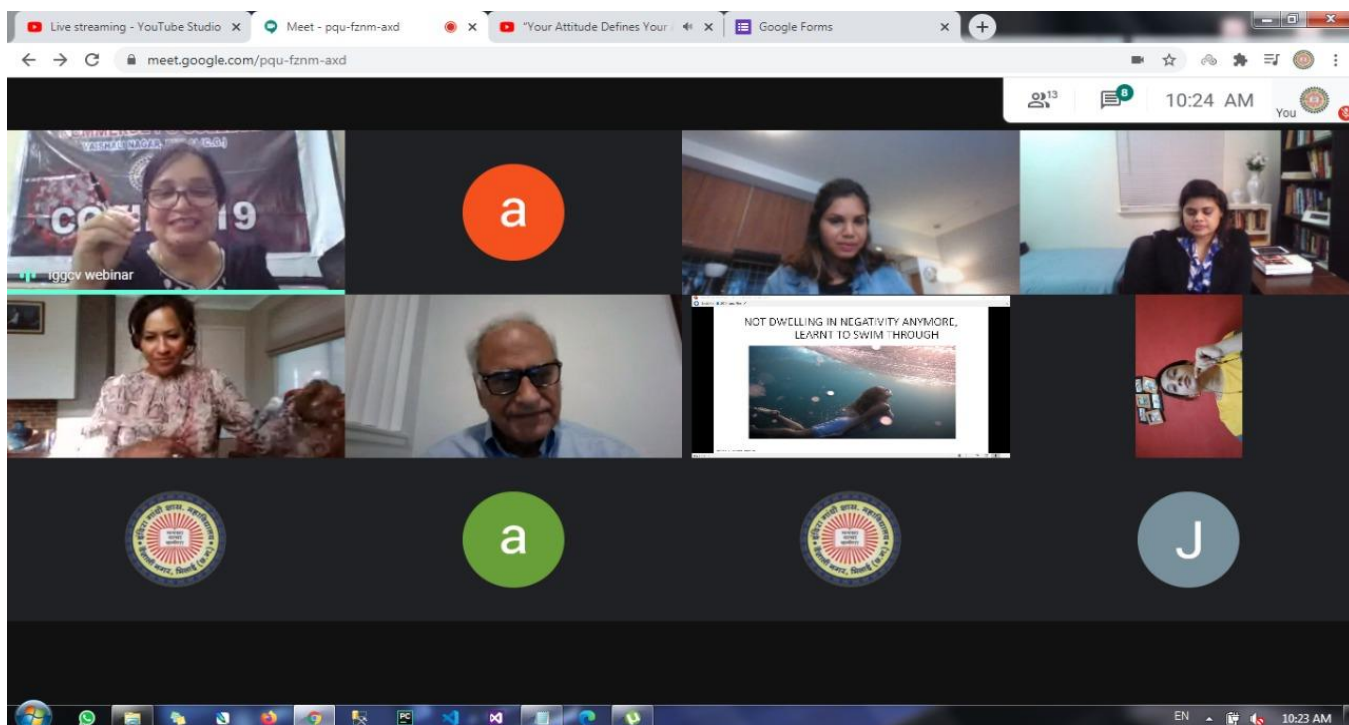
Live streaming - YouTube Studio
Meet - pqu-fznm-axd
"Your Attitude Defines Your
Google Forms
meet.google.com/pqu-fznm-axd
13
8
10:24 AM
You
VAISHALI NAGAR
COVID-19
iggcv webinar
a
NOT DWELLING IN NEGATIVITY ANYMORE, LEARNT TO SWIM THROUGH
a
J
EN
10:23 AM